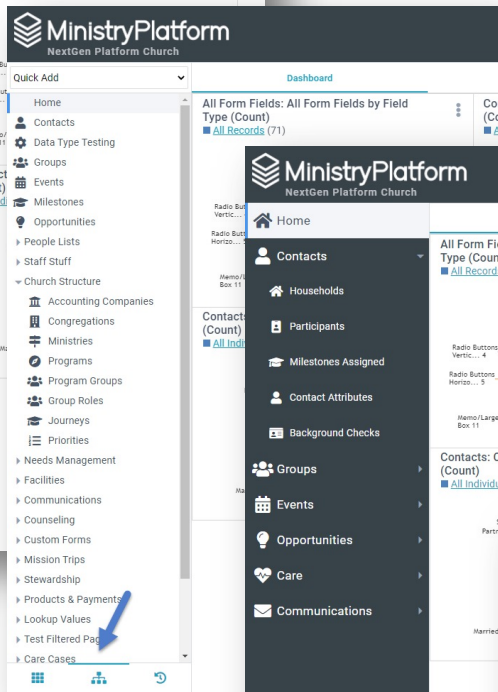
MinistryPlatform
NextGen Platform Church

Quick Add

Home
Contacts
Data Type Testing
Groups
Events
Milestones
Opportunities
People Lists
Staff Stuff
Church Structure
Accounting Companies
Congregations
Ministries
Programs
Program Groups
Group Roles
Journeys
Priorities
Needs Management
Facilities
Communications
Counseling
Custom Forms
Mission Trips
Stewardship
Products & Payments
Lookup Values
Test Filtered Pag
Care Cases

Dashboard

All Form Fields: All Form Fields by Field Type (Count)
All Records (71)

Radio Butt Vertic...
Radio Butt Horizo...
Memo/ Box 11

Contacts (Count)
All Indiv

Co (C A

MinistryPlatform
NextGen Platform Church

Home
Contacts
Households
Participants
Milestones Assigned
Contact Attributes
Background Checks
Groups
Events
Opportunities
Care
Communications

All Form Fi Type (Coun
All Record

Radio Buttons Vertic... 4
Radio Buttons Horizo... 5
Memo/Large Box 11

Contacts: C (Count)
All Individu

Partn
Married